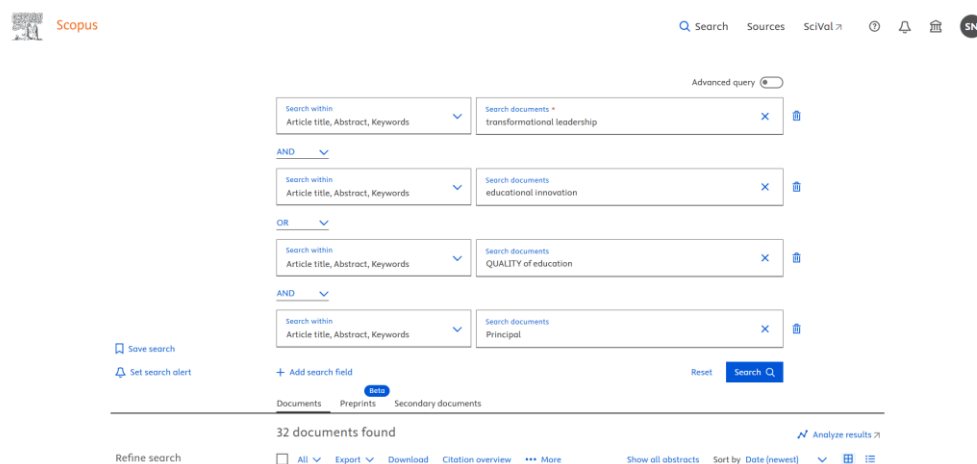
Scopus

Search Sources SciVal ↗

SN

Advanced query

Search within
Article title, Abstract, Keywords

Search documents *
transformational leadership

AND

Search within
Article title, Abstract, Keywords

Search documents
educational innovation

OR

Search within
Article title, Abstract, Keywords

Search documents
QUALITY of education

AND

Search within
Article title, Abstract, Keywords

Search documents
Principal

Save search

Set search alert

+ Add search field

Reset

Search

Beta

Documents Preprints Secondary documents

32 documents found

Analyze results ↗

Refine search

All Export Download Citation overview ••• More

Show all abstracts Sort by Date (newest)